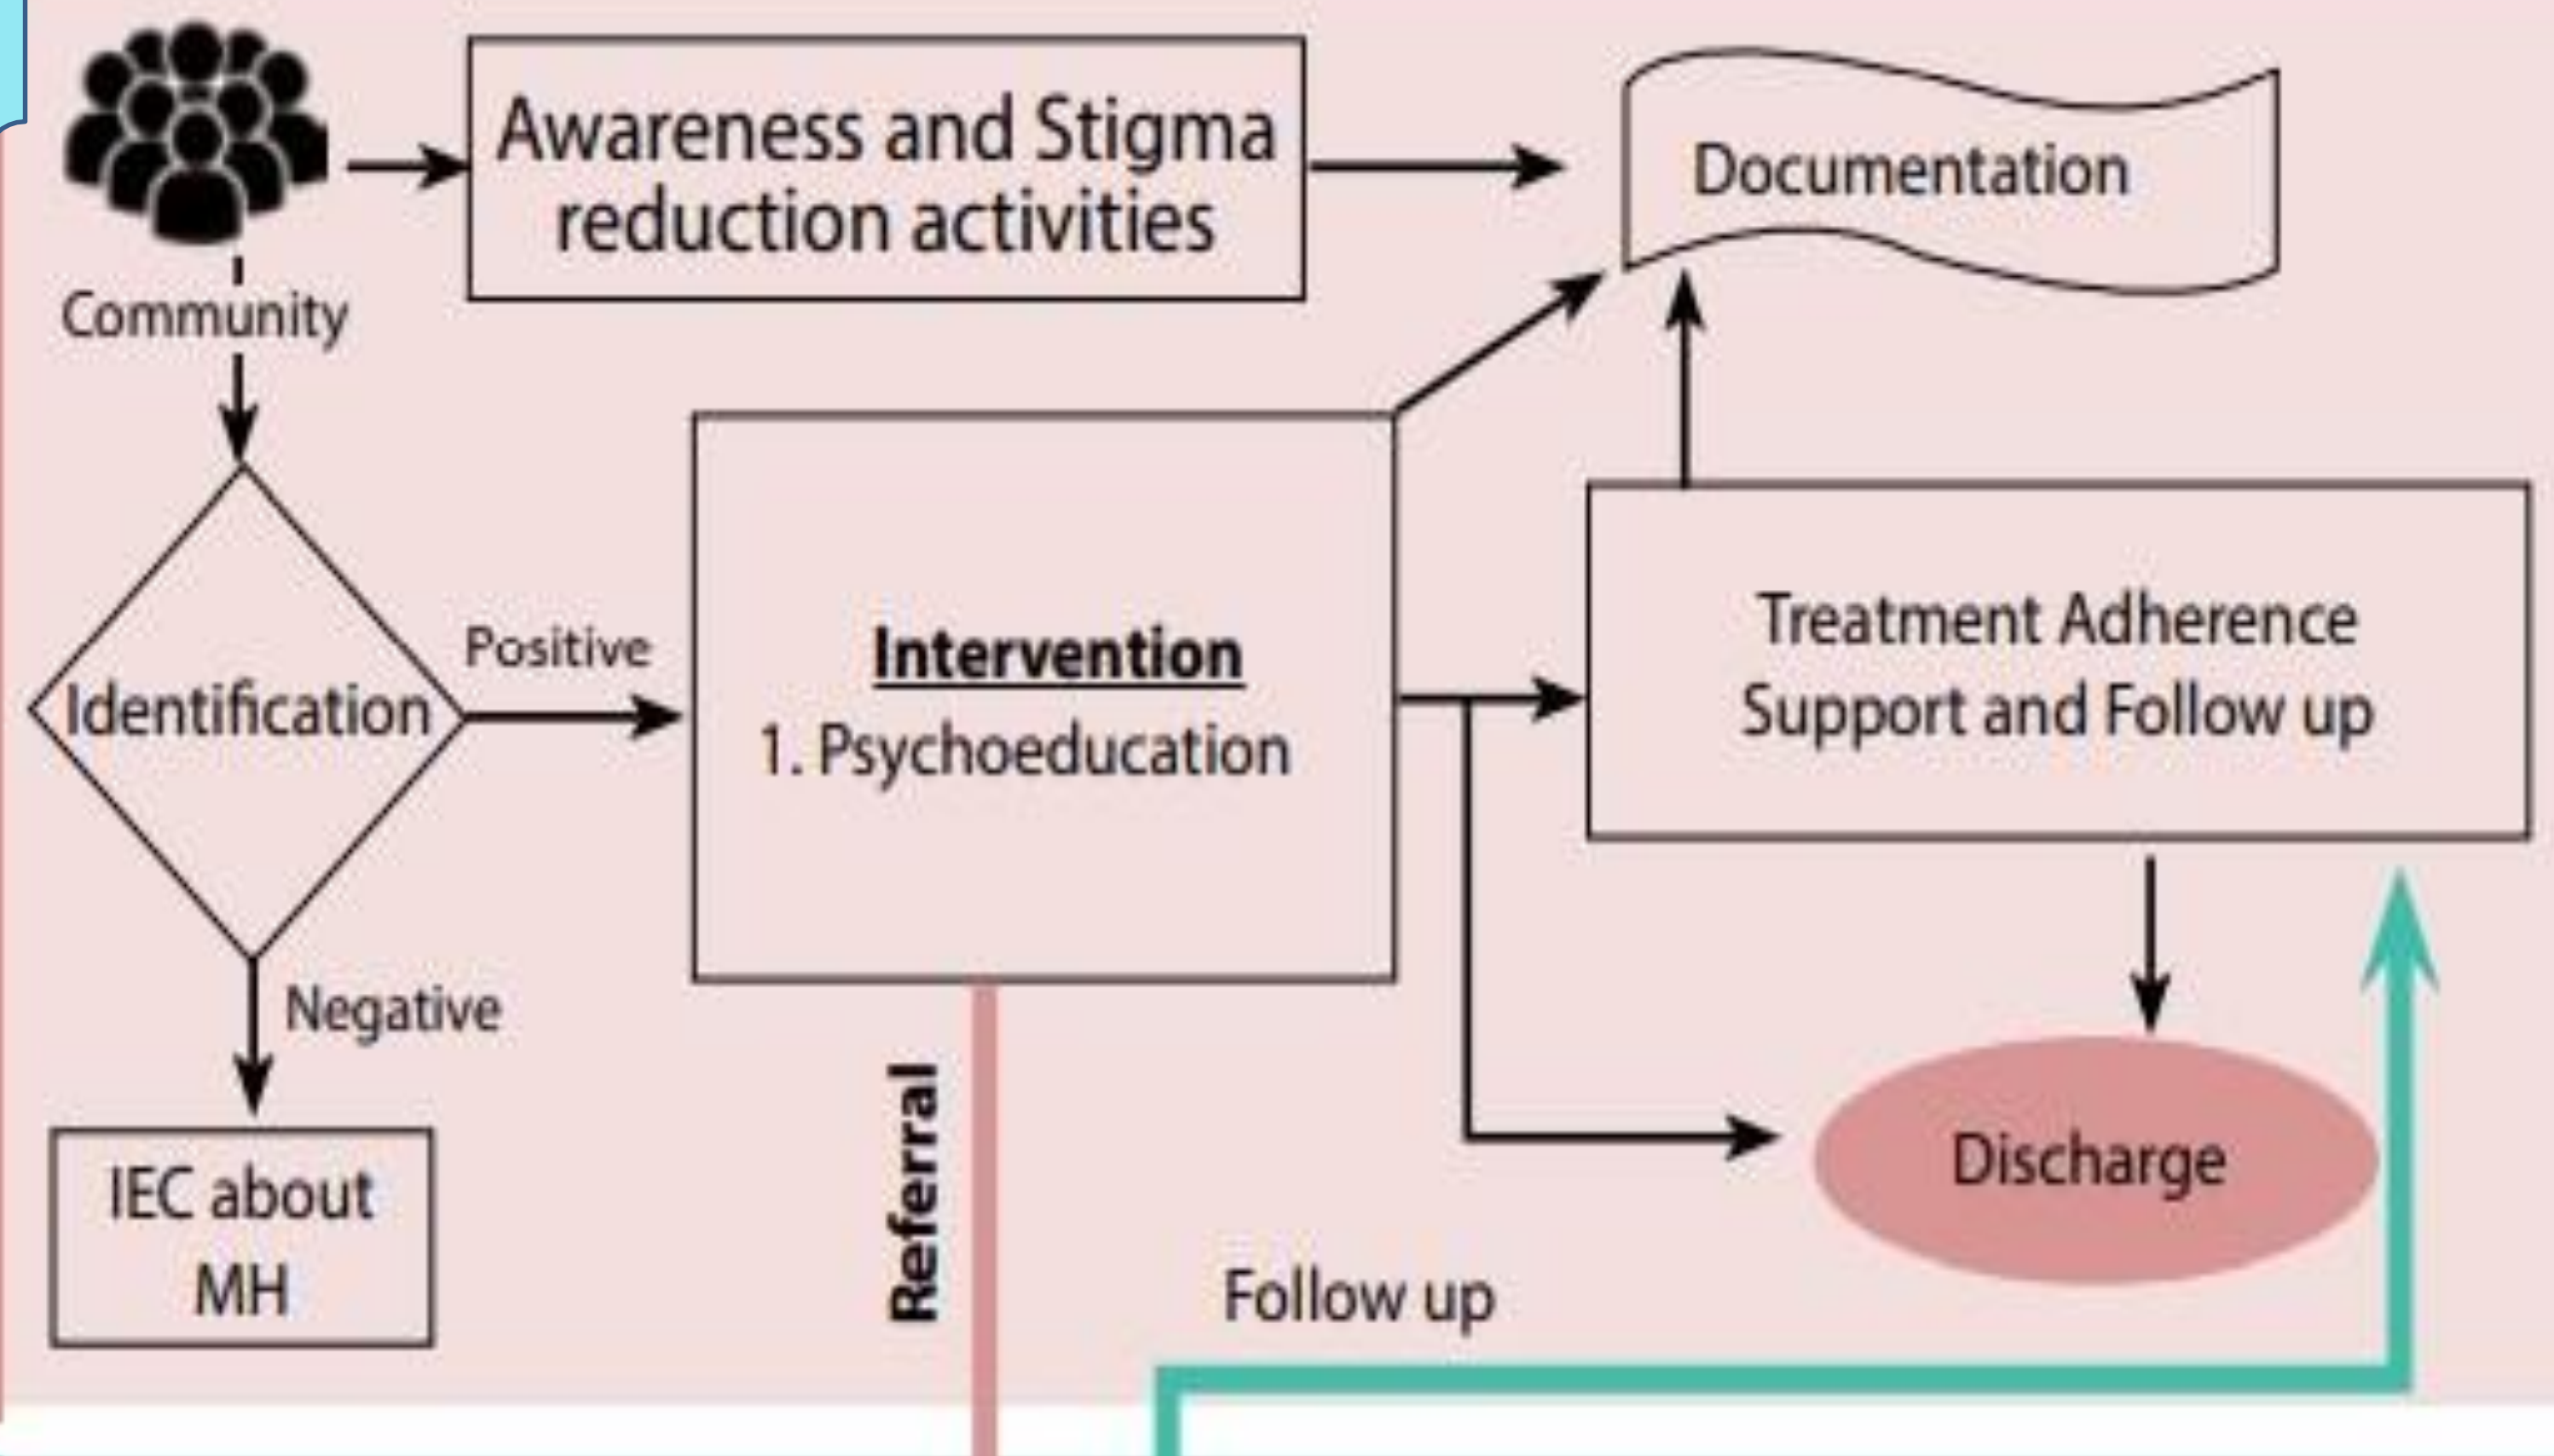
Community

Awareness and Stigma reduction activities

Documentation

Identification

Positive

Negative

IEC about MH

Intervention
1. Psychoeducation

Treatment Adherence Support and Follow up

Discharge

Referral

Follow up